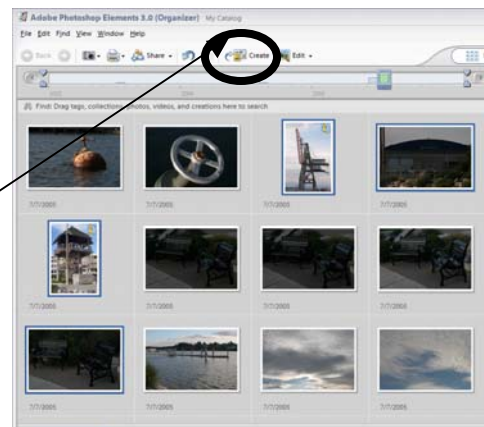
Adobe Photoshop Elements 3.0 (Organizer) My Catalog

File Edit Find View Window Help

Back Share Create Edit

Find: Drag tags, collections, photos, videos, and creations here to search

7/7/2005

7/7/2005

7/7/2005

7/7/2005

7/7/2005

7/7/2005

7/7/2005

7/7/2005

7/7/2005

7/7/2005

7/7/2005

7/7/2005